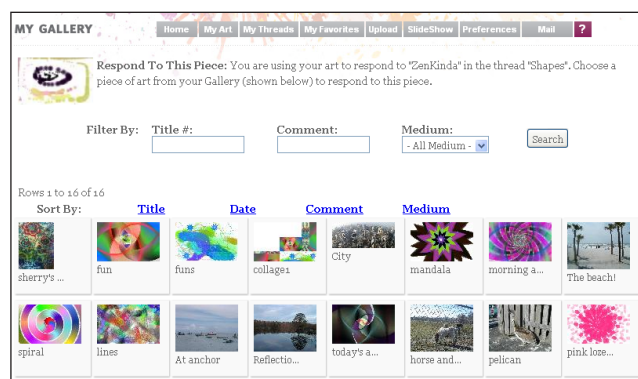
MY GALLERY

Home | My Art | My Threads | My Favorites | Upload | SlideShow | Preferences | Mail | ?

Respond To This Piece: You are using your art to respond to "ZenKinda" in the thread "Shapes". Choose a piece of art from your Gallery (shown below) to respond to this piece.

Filter By: Title #: Comment: Medium: - All Medium - Search

Rows 1 to 16 of 16

Sort By: Title Date Comment Medium

sherry's ...
fun
funs
collage1
City
mandala
morning a...
The beach!

spiral
lines
At anchor
Reflectio...
today's a...
horse and...
pelican
pink loze...